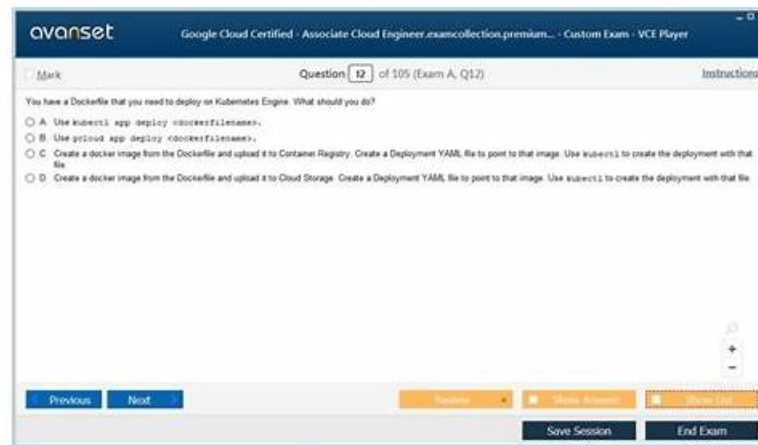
avanset Google Cloud Certified - Associate Cloud Engineer.examcollection.premium... - Custom Exam - VCE Player

Mark

Question 12 of 105 (Exam A, Q12)

Instructions

You have a Dockerfile that you need to deploy on Kubernetes Engine. What should you do?

A. Use kubectl app deploy <dockerfilename>.

B. Use gcloud app deploy <dockerfilename>.

C. Create a docker image from the Dockerfile and upload it to Container Registry. Create a Deployment YAML file to point to that image. Use kubectl to create the deployment with that file.

D. Create a docker image from the Dockerfile and upload it to Cloud Storage. Create a Deployment YAML file to point to that image. Use kubectl to create the deployment with that file.

+
-

Previous Next

Review Show Answer Show List

Save Session End Exam